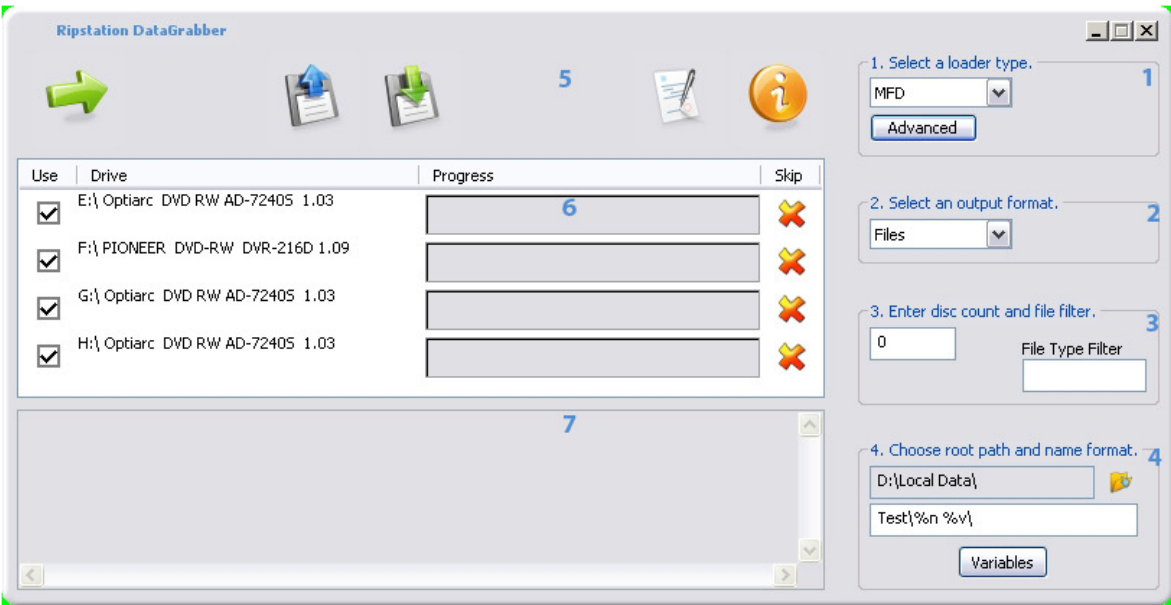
Ripstation DataGrabber

5

| Use | Drive | Progress | Skip |
|---|---|---|---|
| ☑ | E:\ Optiarc DVD RW AD-7240S 1.03 | | |
| ☑ | F:\ PIONEER DVD-RW DVR-216D 1.09 | | |
| ☑ | G:\ Optiarc DVD RW AD-7240S 1.03 | | |
| ☑ | H:\ Optiarc DVD RW AD-7240S 1.03 | | |

6

7

1. Select a loader type.
1
MFD
Advanced

2. Select an output format.
2
Files

3. Enter disc count and file filter.
3
0
File Type Filter

4. Choose root path and name format.
4
D:\Local Data\
Test\%n %v\
Variables